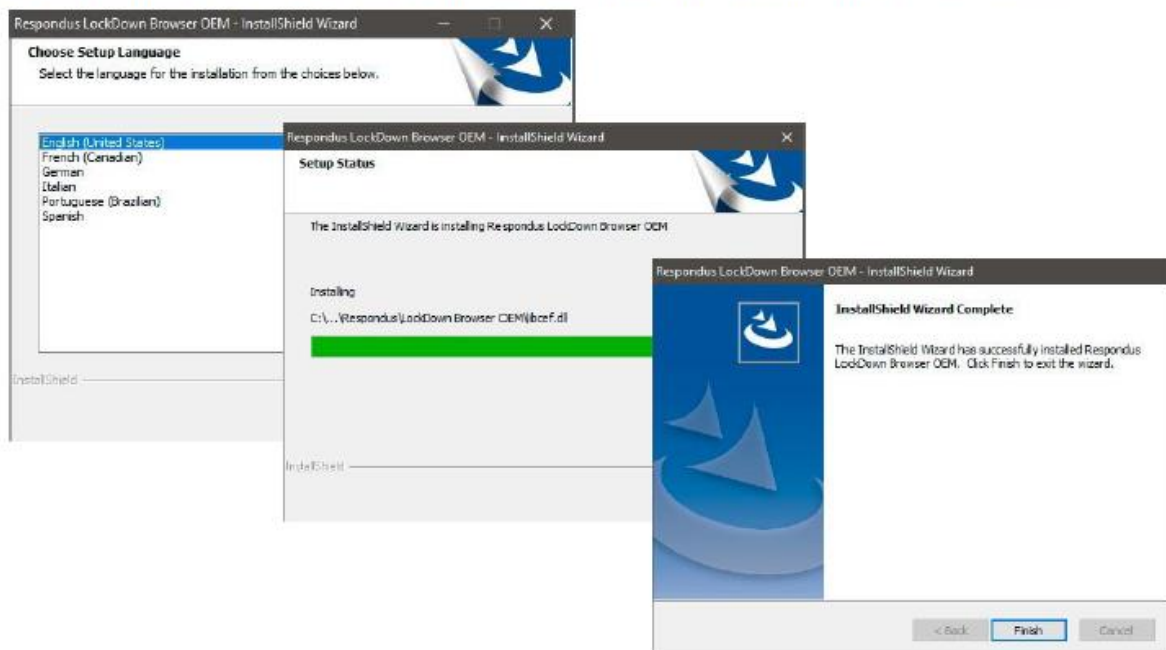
Respondus LockDown Browser OEM - InstallShield Wizard

Choose Setup Language

Select the language for the installation from the choices below.

English (United States)
French (Canadian)
German
Italian
Portuguese (Brazilian)
Spanish

InstallShield

Respondus LockDown Browser OEM - InstallShield Wizard

Setup Status

The InstallShield Wizard is installing Respondus LockDown Browser OEM

Installing

C:\...\Respondus\LockDown Browser OEM\libcef.dll

InstallShield

Respondus LockDown Browser OEM - InstallShield Wizard

InstallShield Wizard Complete

The InstallShield Wizard has successfully installed Respondus LockDown Browser OEM. Click Finish to exit the wizard.

< Back | Finish | Cancel